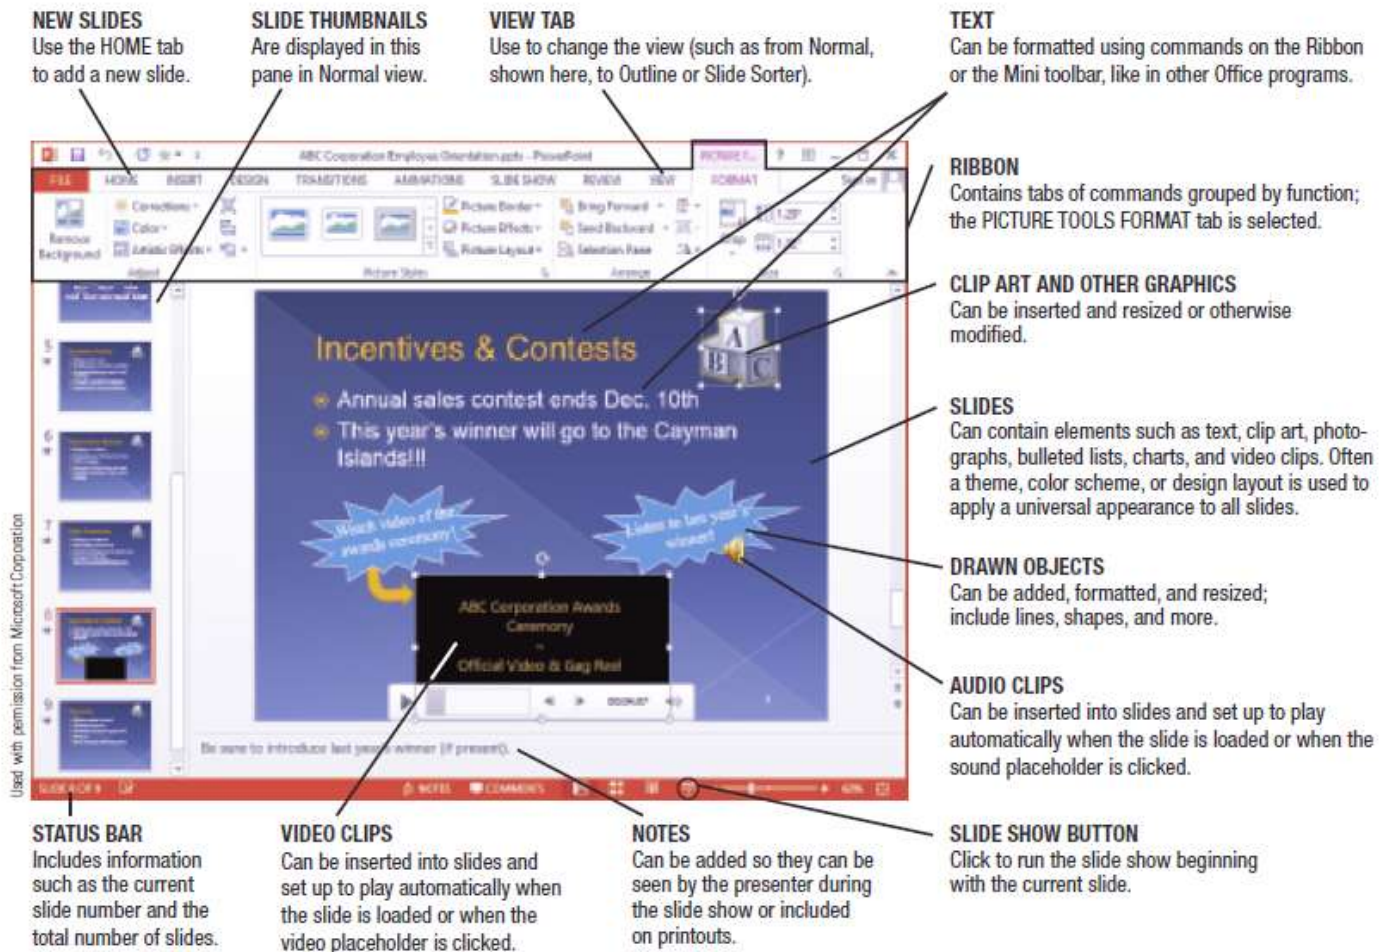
NEW SLIDES
Use the HOME tab to add a new slide.

SLIDE THUMBNAILS
Are displayed in this pane in Normal view.

VIEW TAB
Use to change the view (such as from Normal, shown here, to Outline or Slide Sorter).

TEXT
Can be formatted using commands on the Ribbon or the Mini toolbar, like in other Office programs.

ABC Corporation Employee Orientation.pptx - PowerPoint

PICTURE T...

FILE HOME INSERT DESIGN TRANSITIONS ANIMATIONS SLIDE SHOW REVIEW VIEW FORMAT

Remove Background
Corrections
Color
Artistic Effects
Adjust
Picture Styles
Picture Border
Picture Effects
Picture Layout
Bring Forward
Send Backward
Selection Pane
Arrange
Size

RIBBON
Contains tabs of commands grouped by function; the PICTURE TOOLS FORMAT tab is selected.

Incentives & Contests
Annual sales contest ends Dec. 10th
This year's winner will go to the Cayman Islands!!!

Watch video of last awards ceremony!
Listen to last year's winner!

ABC Corporation Awards Ceremony
Official Video & Gag Reel

Be sure to introduce last year's winner (if present).

SLIDE 8 OF 9
NOTES
COMMENTS

CLIP ART AND OTHER GRAPHICS
Can be inserted and resized or otherwise modified.

SLIDES
Can contain elements such as text, clip art, photographs, bulleted lists, charts, and video clips. Often a theme, color scheme, or design layout is used to apply a universal appearance to all slides.

DRAWN OBJECTS
Can be added, formatted, and resized; include lines, shapes, and more.

AUDIO CLIPS
Can be inserted into slides and set up to play automatically when the slide is loaded or when the sound placeholder is clicked.

Used with permission from Microsoft Corporation

STATUS BAR
Includes information such as the current slide number and the total number of slides.

VIDEO CLIPS
Can be inserted into slides and set up to play automatically when the slide is loaded or when the video placeholder is clicked.

NOTES
Can be added so they can be seen by the presenter during the slide show or included on printouts.

SLIDE SHOW BUTTON
Click to run the slide show beginning with the current slide.